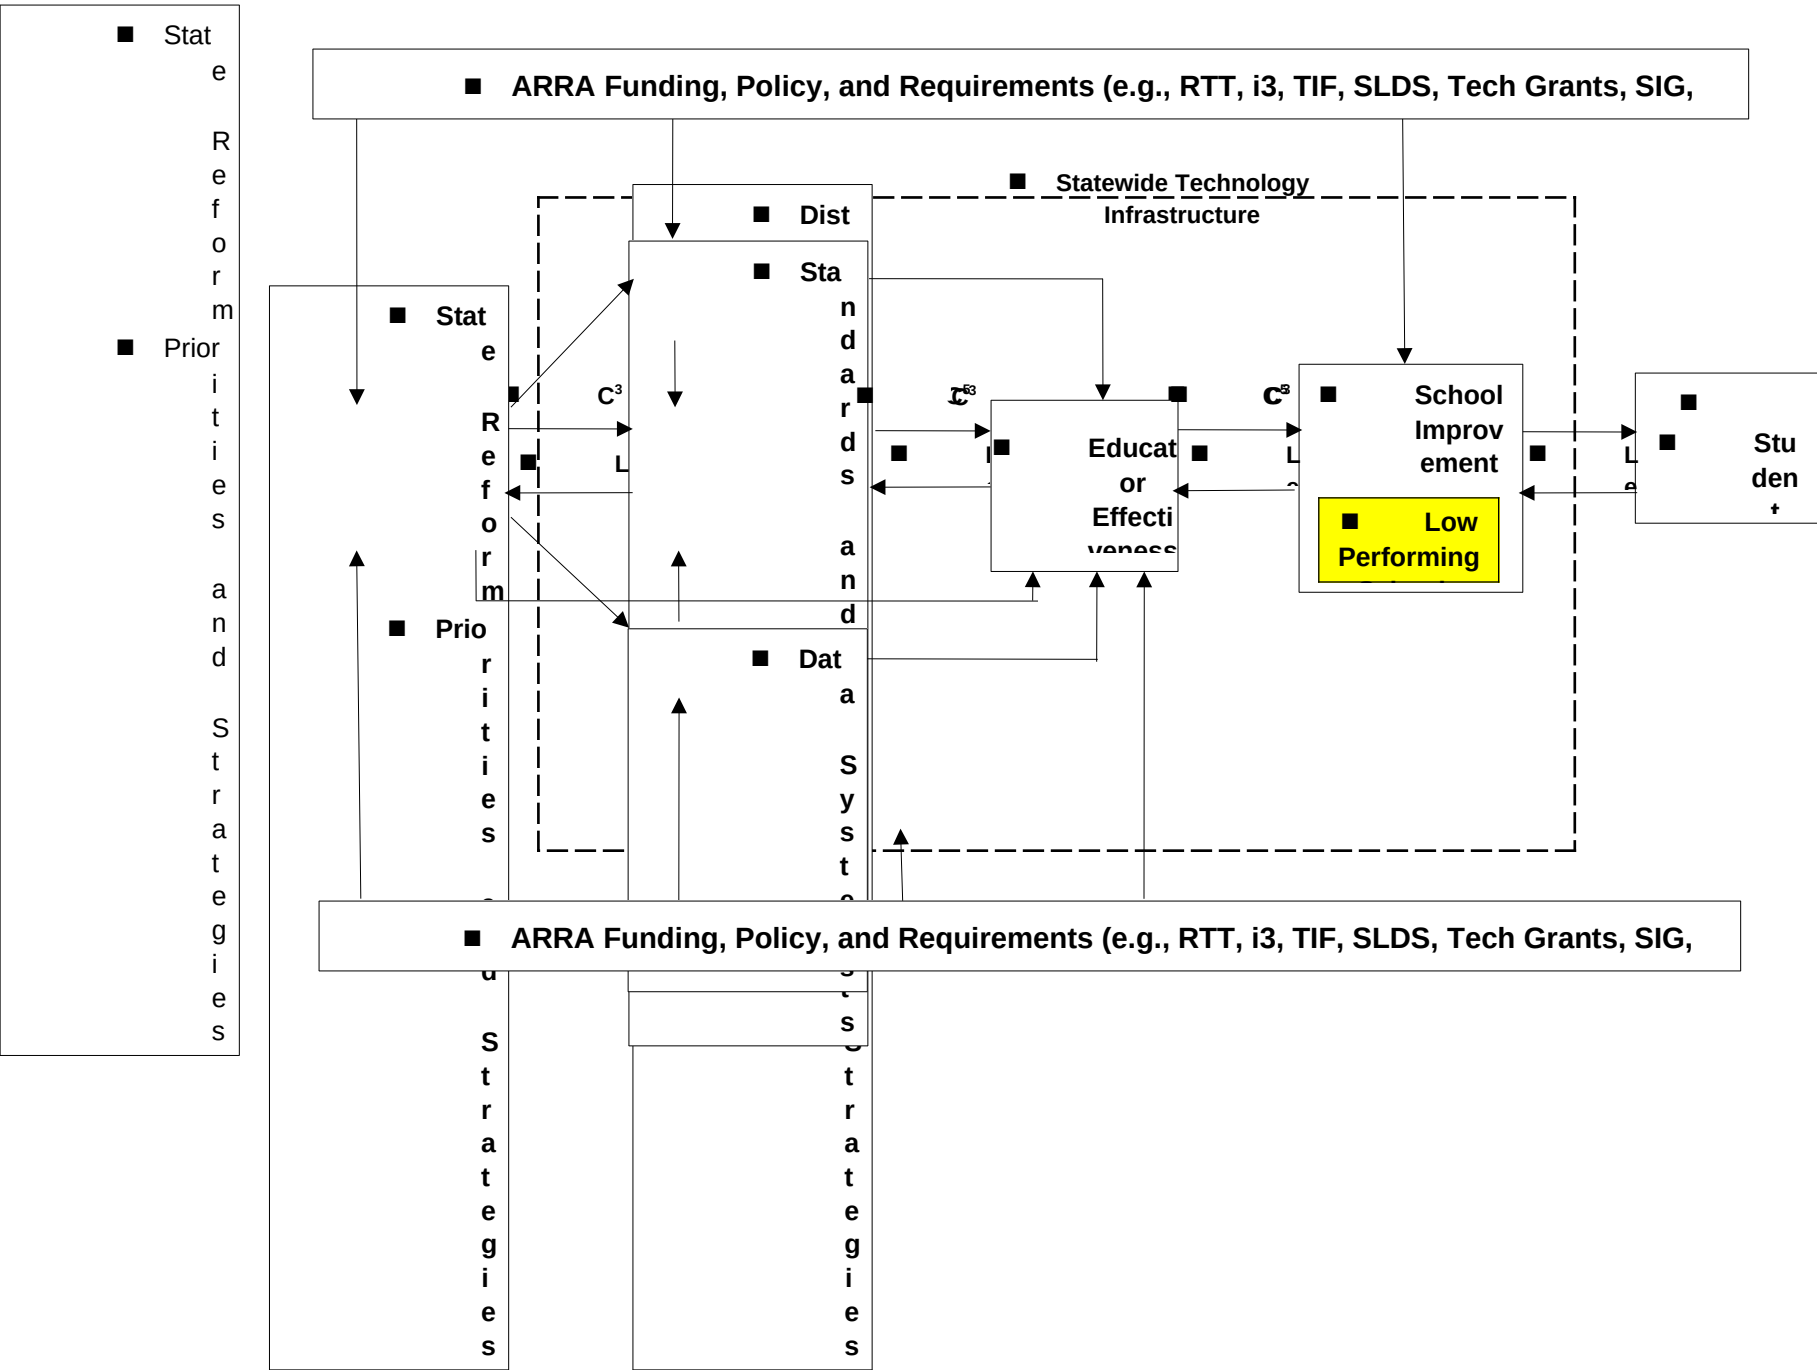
■ State Reform

■ Priorities and Strategies

■ ARRA Funding, Policy, and Requirements (e.g., RTT, i3, TIF, SLDS, Tech Grants, SIG,

■ Statewide Technology Infrastructure

■ Dist

■ Standards and

■ State Reform

■ Priorities

■ Dat a Syst

$C^3$

L

$C^3$

$C^3$

■ Educator Effectiveness

■ School Improvement

■ Low Performing

■ Student

L

L

■ ARRA Funding, Policy, and Requirements (e.g., RTT, i3, TIF, SLDS, Tech Grants, SIG,

S t r a t e g i e s

s

S t r a t e g i e s